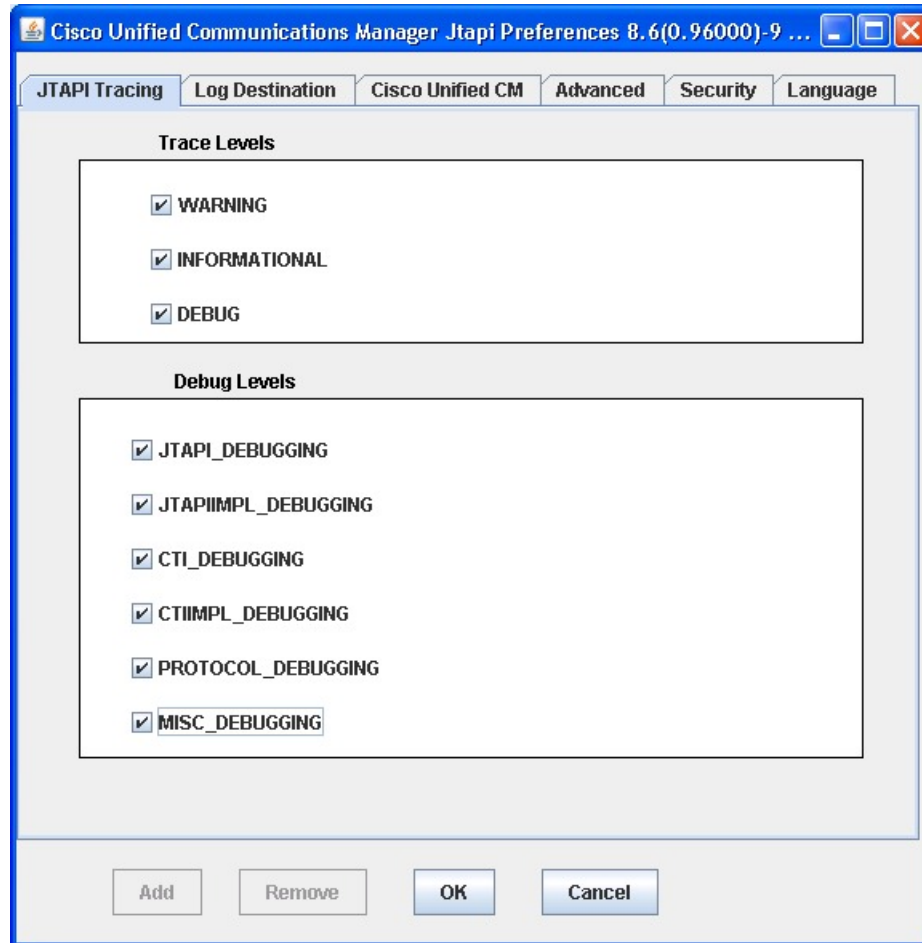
Cisco Unified Communications Manager Jtapi Preferences 8.6(0.96000)-9 ...

JTAPI Tracing | Log Destination | Cisco Unified CM | Advanced | Security | Language

Trace Levels

WARNING

INFORMATIONAL

DEBUG

Debug Levels

JTAPI_DEBUGGING

JTAPIIMPL_DEBUGGING

CTI_DEBUGGING

CTIIMPL_DEBUGGING

PROTOCOL_DEBUGGING

MISC_DEBUGGING

Add Remove OK Cancel